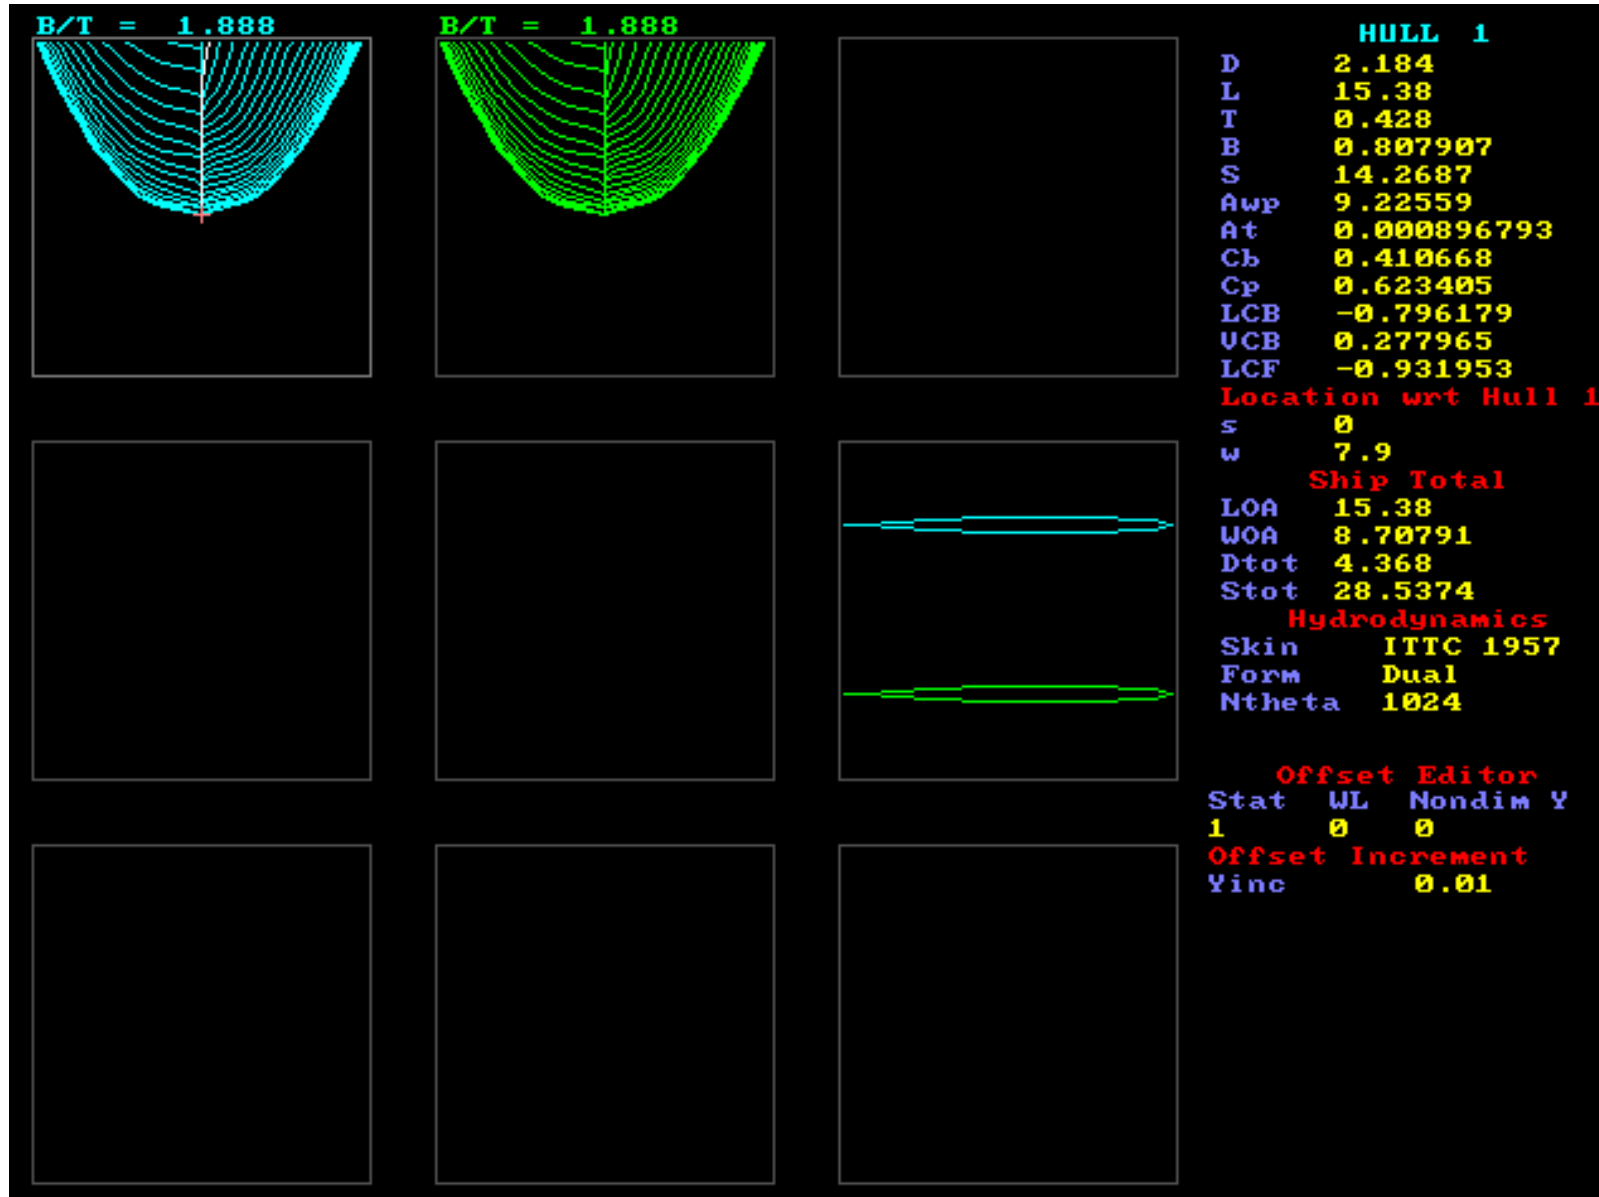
B/T = 1.888

B/T = 1.888

HULL 1

| | |
|---|---|
| D | 2.184 |
| L | 15.38 |
| T | 0.428 |
| B | 0.807907 |
| S | 14.2687 |
| Awp | 9.22559 |
| At | 0.000896793 |
| Cb | 0.410668 |
| Cp | 0.623405 |
| LCB | -0.796179 |
| VCB | 0.277965 |
| LCF | -0.931953 |

Location wrt Hull 1

| | |
|---|---|
| s | 0 |
| w | 7.9 |

Ship Total

| | |
|---|---|
| LOA | 15.38 |
| WOA | 8.70791 |
| Dtot | 4.368 |
| Stot | 28.5374 |

Hydrodynamics

| | |
|---|---|
| Skin | ITTC 1957 |
| Form | Dual |
| Ntheta | 1024 |

Offset Editor

| Stat | WL | Nondim Y |
|---|---|---|
| 1 | 0 | 0 |

Offset Increment

Yinc 0.01